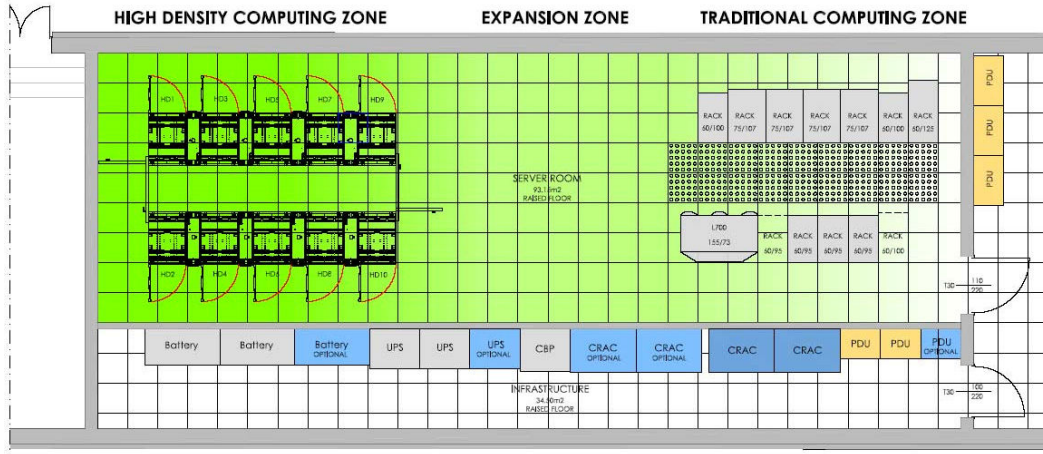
HIGH DENSITY COMPUTING ZONE
EXPANSION ZONE
TRADITIONAL COMPUTING ZONE

HD1 HD3 HD5 HD7 HD9

HD2 HD4 HD6 HD8 HD10

SERVER ROOM
93.1 m2
RAISED FLOOR

RACK 60/100
RACK 75/107
RACK 75/107
RACK 75/107
RACK 75/107
RACK 60/100
RACK 60/125

L700
155/73

RACK 60/95
RACK 60/95
RACK 60/95
RACK 60/95
RACK 60/100

PDU
PDU
PDU

T30
110
220

Battery
Battery
Battery OPTIONAL
UPS
UPS
UPS OPTIONAL
CBP
CRAC OPTIONAL
CRAC OPTIONAL
CRAC
CRAC
PDU
PDU
PDU OPTIONAL

INFRASTRUCTURE
34.90m2
RAISED FLOOR

T30
100
220